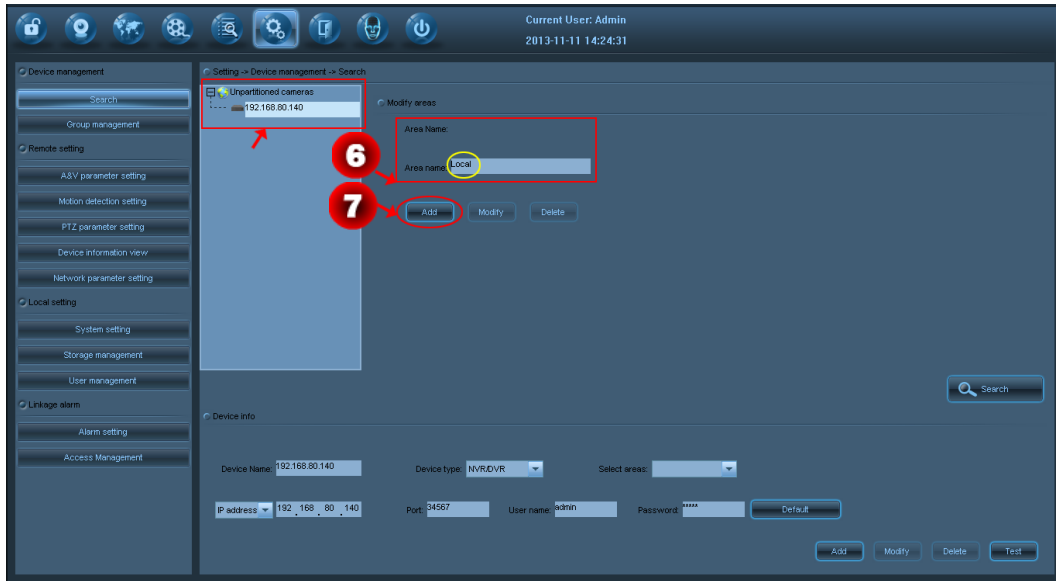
Current User: Admin
2013-11-11 14:24:31

Device management
Search
Group management
Remote setting
A&V parameter setting
Motion detection setting
PTZ parameter setting
Device information view
Network parameter setting
Local setting
System setting
Storage management
User management
Linkage alarm
Alarm setting
Access Management

Setting -> Device management -> Search
Unpartitioned cameras
192.168.80.140

Modify areas
Area Name:
6
Area name: Local
7
Add
Modify
Delete

Search

Device info
Device Name: 192.168.80.140
Device type: NVR/DVR
Select areas:
IP address 192 . 168 . 80 . 140
Port: 34567
User name: admin
Password: *****
Default
Add
Modify
Delete
Test